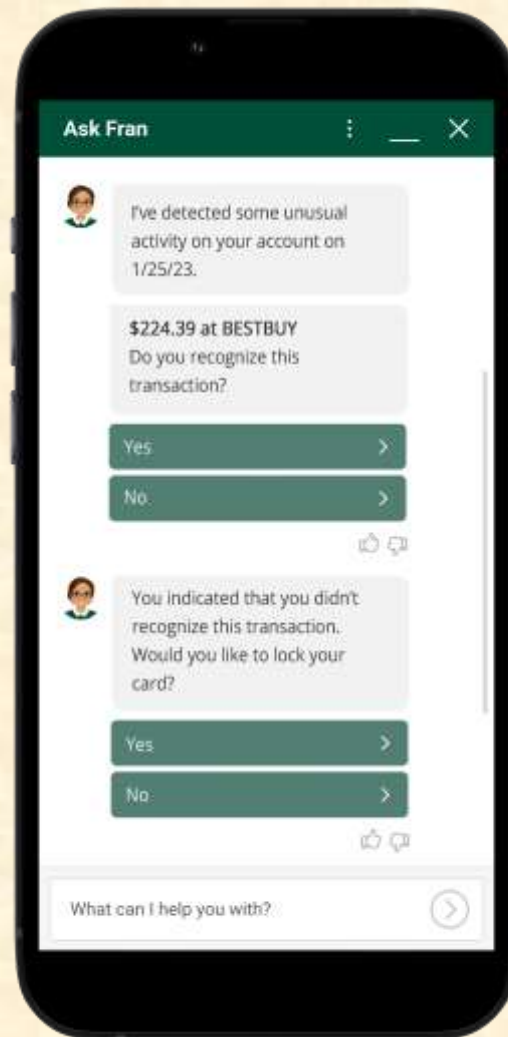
Ask Fran

I've detected some unusual activity on your account on 1/25/23.

$224.39 at BESTBUY
Do you recognize this transaction?

Yes

No

You indicated that you didn't recognize this transaction. Would you like to lock your card?

Yes

No

What can I help you with?